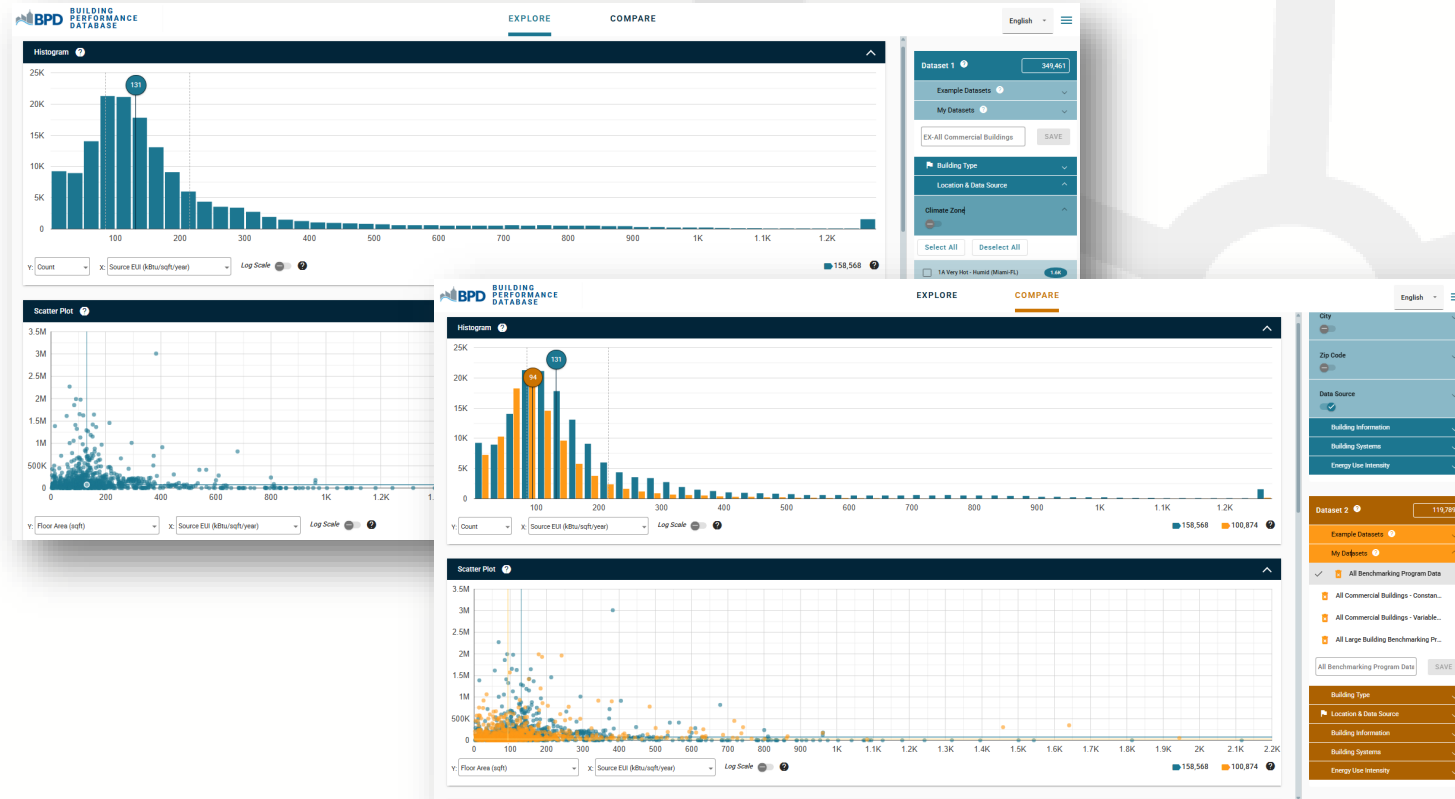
BPD BUILDING PERFORMANCE DATABASE

EXPLORE COMPARE

English

Histogram ?

25K 20K 15K 10K 5K 0

131

100 200 300 400 500 600 700 800 900 1K 1.1K 1.2K

Y: Count X: Source EUI (kBtu/sqft/year) Log Scale ?

158,568 ?

Scatter Plot ?

3.5M 3M 2.5M 2M 1.5M 1M 500K 0

0 200 400 600 800 1K 1.2K 1.

Y: Floor Area (sqft) X: Source EUI (kBtu/sqft/year) Log Scale ?

Dataset 1 ? 349,461

Example Datasets ?

My Datasets ?

EX-All Commercial Buildings SAVE

Building Type

Location & Data Source

Climate Zone

Select All Deselect All

1A Very Hot - Humid (Miami-FL) 1.6K

BPD BUILDING PERFORMANCE DATABASE

EXPLORE COMPARE

English

Histogram ?

25K 20K 15K 10K 5K 0

94 131

100 200 300 400 500 600 700 800 900 1K 1.1K 1.2K

Y: Count X: Source EUI (kBtu/sqft/year) Log Scale ?

158,568 100,874 ?

Scatter Plot ?

3.5M 3M 2.5M 2M 1.5M 1M 500K 0

0 100 200 300 400 500 600 700 800 900 1K 1.1K 1.2K 1.3K 1.4K 1.5K 1.6K 1.7K 1.8K 1.9K 2K 2.1K 2.2K

Y: Floor Area (sqft) X: Source EUI (kBtu/sqft/year) Log Scale ?

158,568 100,874 ?

City

Zip Code

Data Source

Building Information

Building Systems

Energy Use Intensity

Dataset 2 ? 119,789

Example Datasets ?

My Datasets ?

All Benchmarking Program Data

All Commercial Buildings - Constan...

All Commercial Buildings - Variable...

All Large Building Benchmarking Pr...

All Benchmarking Program Data SAVE

Building Type

Location & Data Source

Building Information

Building Systems

Energy Use Intensity